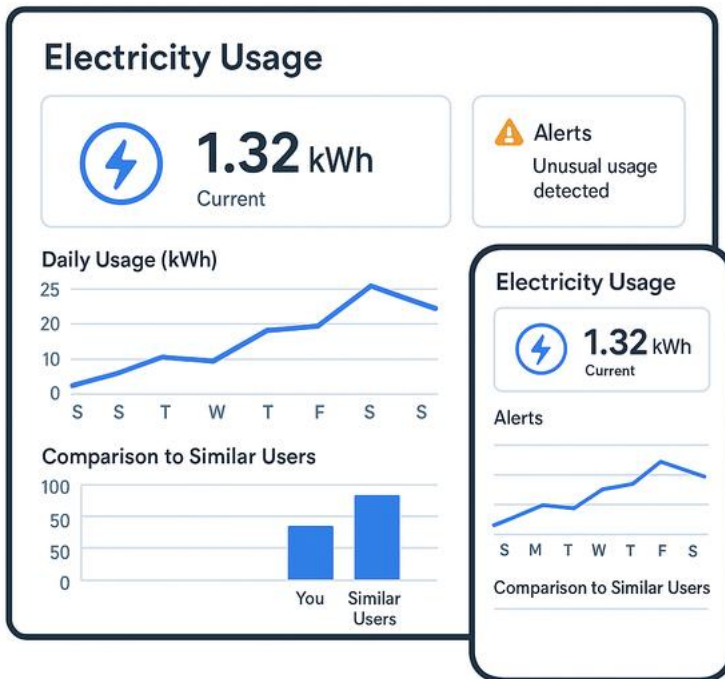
Electricity Usage

1.32 kWh
Current

Alerts
Unusual usage detected

Daily Usage (kWh)
25
20
10
0
S S T W T F S S

Comparison to Similar Users
100
50
50
0
You
Similar Users

Electricity Usage

1.32 kWh
Current

Alerts

S M T W T F S

Comparison to Similar Users